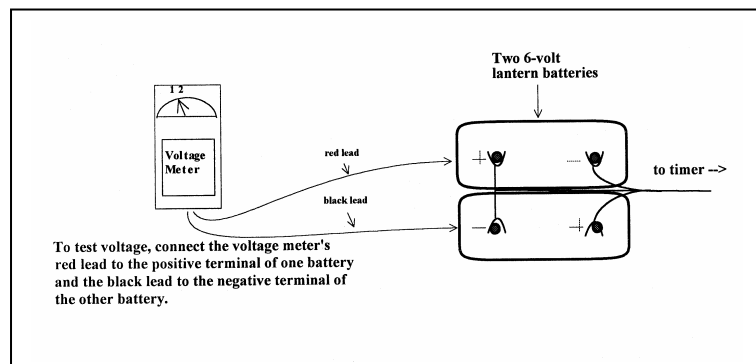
Two 6-volt lantern batteries

1 2

Voltage Meter

red lead

black lead

to timer -->

+

-

-

+

To test voltage, connect the voltage meter's red lead to the positive terminal of one battery and the black lead to the negative terminal of the other battery.